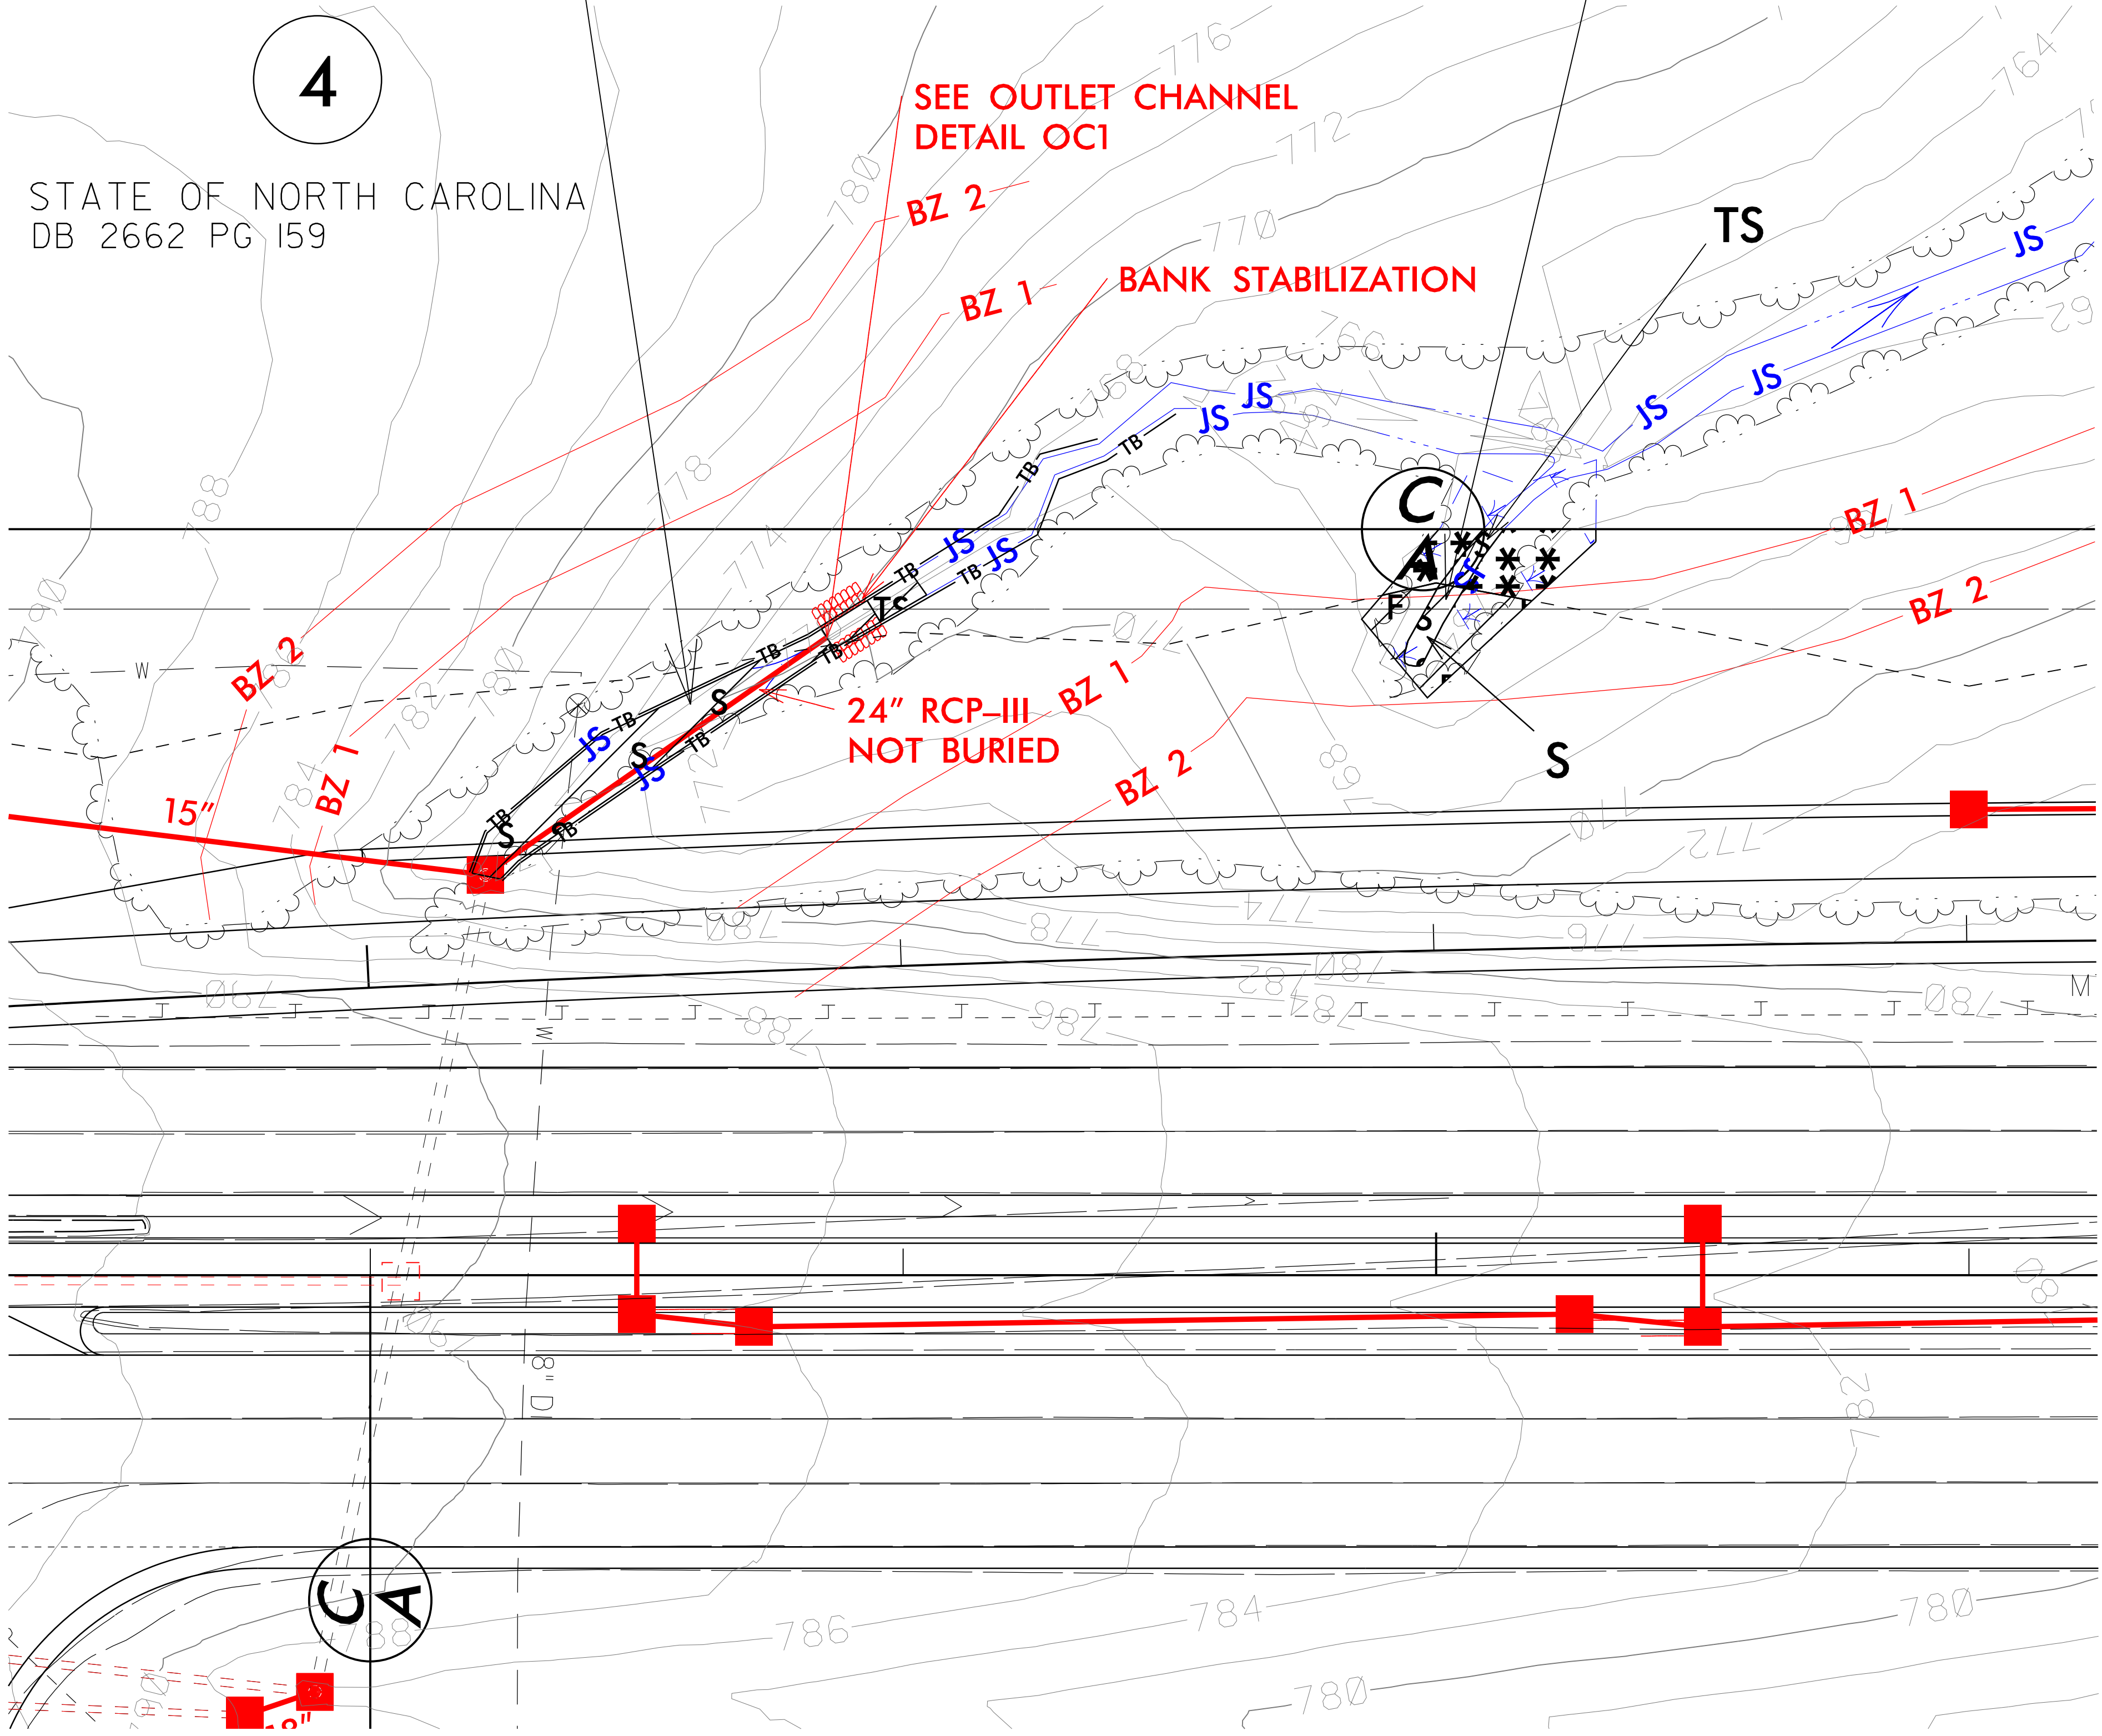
4

STATE OF NORTH CAROLINA
DB 2662 PG 159

SEE OUTLET CHANNEL
DETAIL OC1

BZ 2
BZ 1
BANK STABILIZATION

TS
JS
JS
JS
JS
JS
TB
TB
TB
TB
TB
TB
TB
TB
TB
JS
JS
JS
JS
TS
S
S
S

C
A

BZ 1
BZ 2
S
F

BZ 2
BZ 1
W
15"
24" RCP-III
NOT BURIED
BZ 1
BZ 2

776
772
770
780
778
774
788
790
782
780
784
768
770
772
774
776
778
780
782
784
786
780
782
784
786
780
788
8" D
W
M

C
A

784
786
780
780
788
18"